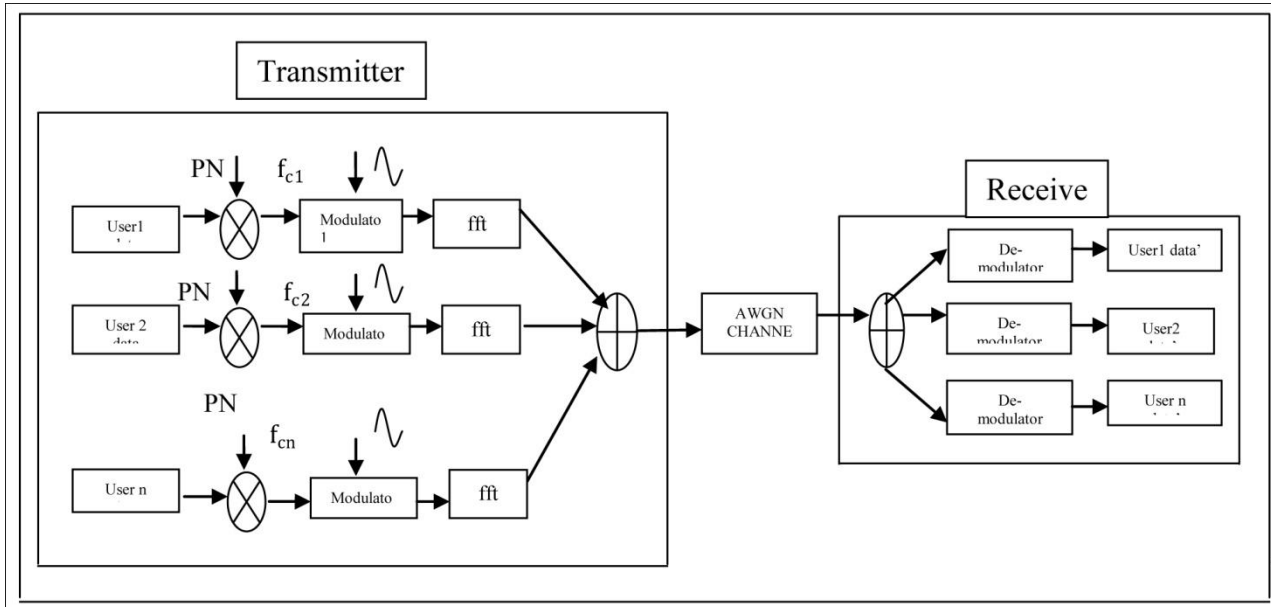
Transmitter

PN

$f_{c1}$

User1 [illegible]

Modulato 1

fft

PN

$f_{c2}$

User 2 data

Modulato

fft

PN

$f_{cn}$

User n

Modulato

fft

AWGN CHANNE

Receive

De-modulator

User1 data'

De-modulator

User2 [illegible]

De-modulator

User n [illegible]